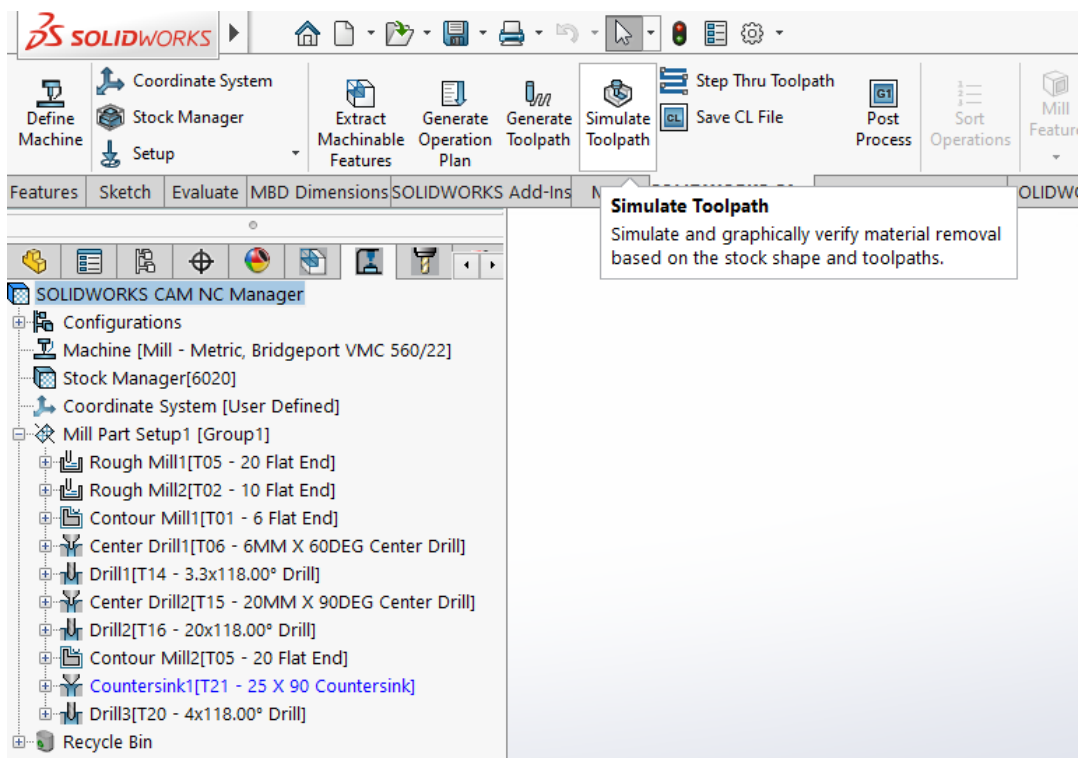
SOLIDWORKS

Define Machine
Coordinate System
Stock Manager
Setup
Extract Machinable Features
Generate Operation Plan
Generate Toolpath
Simulate Toolpath
Step Thru Toolpath
Save CL File
Post Process
Sort Operations
Mill Featu

Features | Sketch | Evaluate | MBD Dimensions | SOLIDWORKS Add-Ins | M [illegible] | OLIDW

Simulate Toolpath
Simulate and graphically verify material removal based on the stock shape and toolpaths.

SOLIDWORKS CAM NC Manager
Configurations
Machine [Mill - Metric, Bridgeport VMC 560/22]
Stock Manager[6020]
Coordinate System [User Defined]
Mill Part Setup1 [Group1]
Rough Mill1[T05 - 20 Flat End]
Rough Mill2[T02 - 10 Flat End]
Contour Mill1[T01 - 6 Flat End]
Center Drill1[T06 - 6MM X 60DEG Center Drill]
Drill1[T14 - 3.3x118.00° Drill]
Center Drill2[T15 - 20MM X 90DEG Center Drill]
Drill2[T16 - 20x118.00° Drill]
Contour Mill2[T05 - 20 Flat End]
Countersink1[T21 - 25 X 90 Countersink]
Drill3[T20 - 4x118.00° Drill]
Recycle Bin